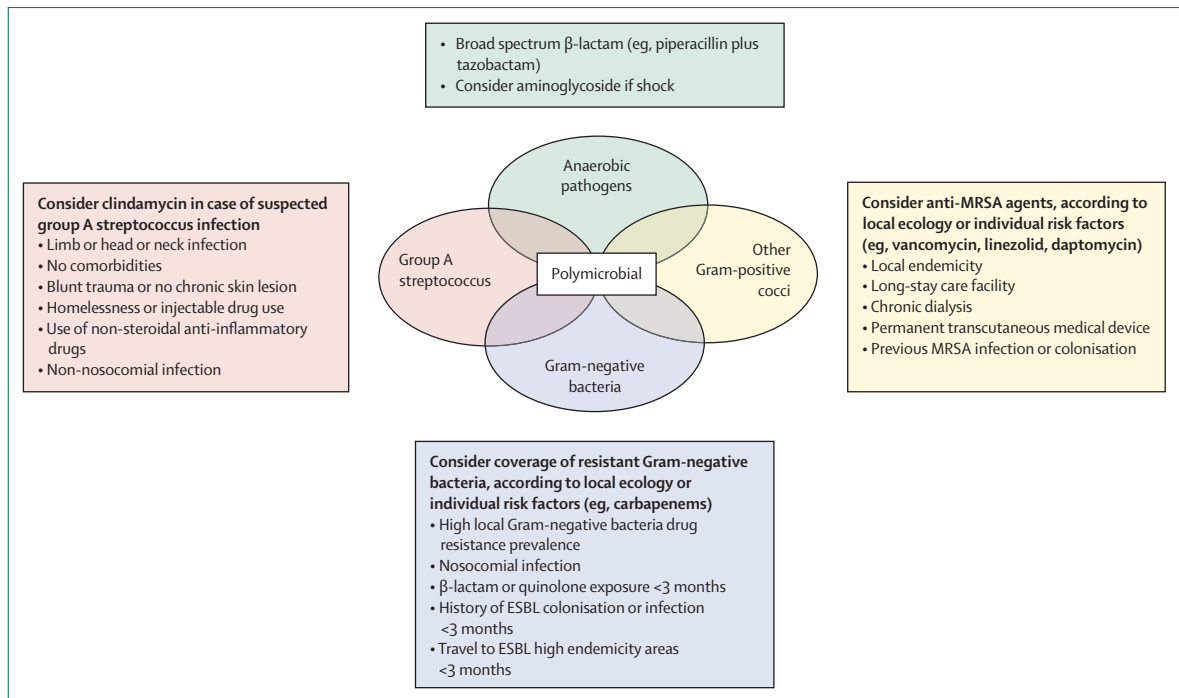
• Broad spectrum β-lactam (eg, piperacillin plus tazobactam)
• Consider aminoglycoside if shock

Consider clindamycin in case of suspected group A streptococcus infection
• Limb or head or neck infection
• No comorbidities
• Blunt trauma or no chronic skin lesion
• Homelessness or injectable drug use
• Use of non-steroidal anti-inflammatory drugs
• Non-nosocomial infection

Anaerobic pathogens

Group A streptococcus

Polymicrobial

Other Gram-positive cocci

Gram-negative bacteria

Consider anti-MRSA agents, according to local ecology or individual risk factors (eg, vancomycin, linezolid, daptomycin)
• Local endemicity
• Long-stay care facility
• Chronic dialysis
• Permanent transcutaneous medical device
• Previous MRSA infection or colonisation

Consider coverage of resistant Gram-negative bacteria, according to local ecology or individual risk factors (eg, carbapenems)
• High local Gram-negative bacteria drug resistance prevalence
• Nosocomial infection
• β-lactam or quinolone exposure <3 months
• History of ESBL colonisation or infection <3 months
• Travel to ESBL high endemicity areas <3 months